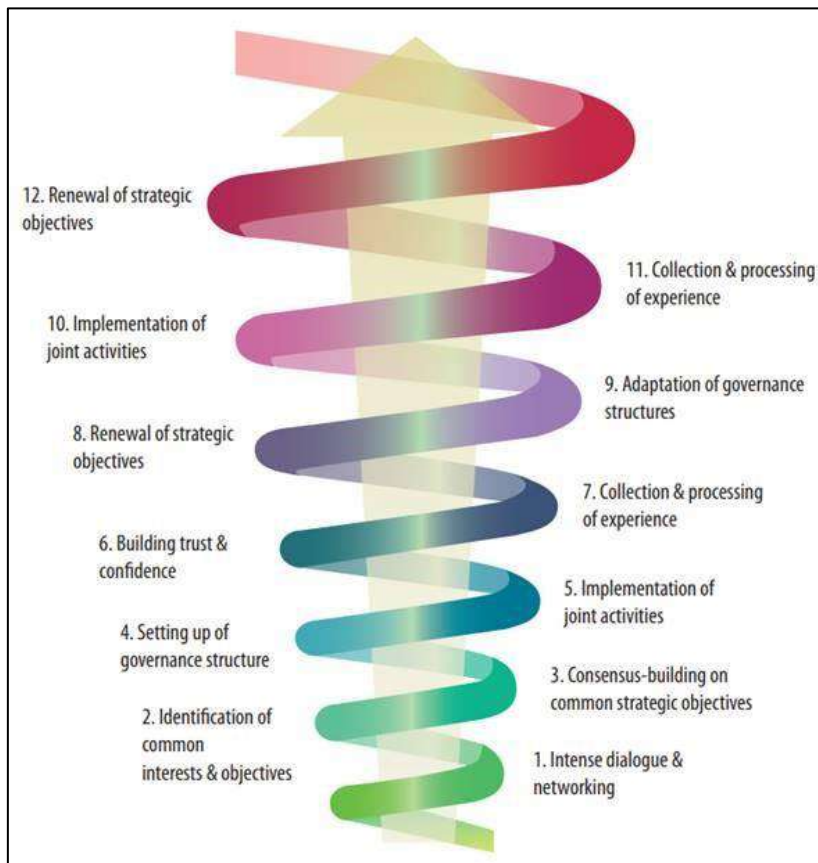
12. Renewal of strategic objectives

11. Collection & processing of experience

10. Implementation of joint activities

9. Adaptation of governance structures

8. Renewal of strategic objectives

7. Collection & processing of experience

6. Building trust & confidence

5. Implementation of joint activities

4. Setting up of governance structure

3. Consensus-building on common strategic objectives

2. Identification of common interests & objectives

1. Intense dialogue & networking